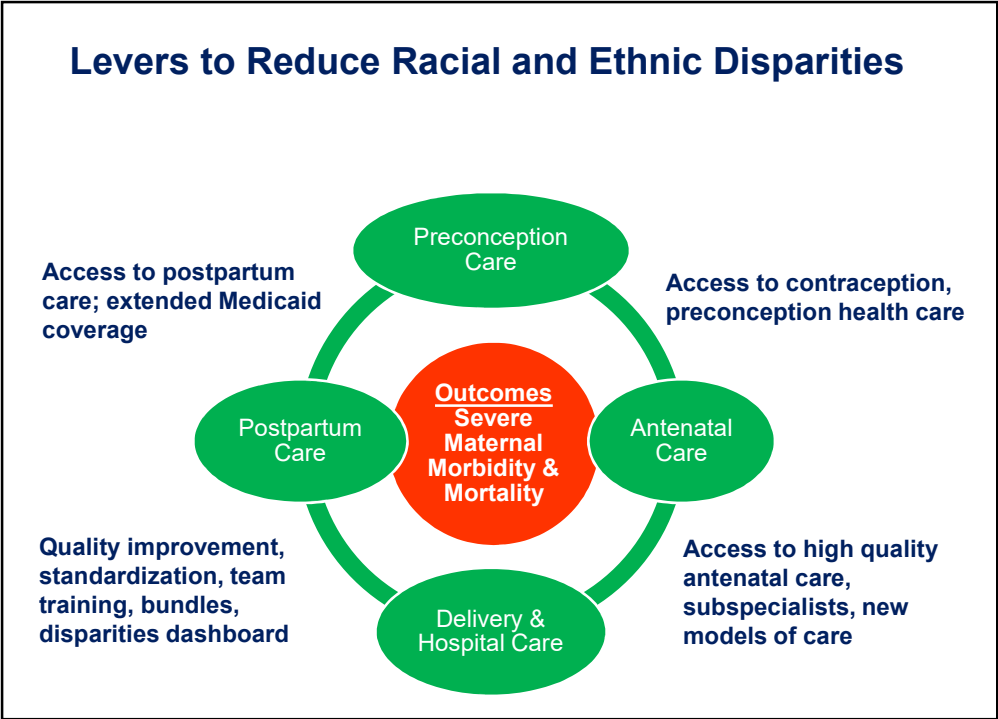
Levers to Reduce Racial and Ethnic Disparities

Preconception Care

Access to postpartum care; extended Medicaid coverage

Access to contraception, preconception health care

Postpartum Care

Outcomes
Severe Maternal Morbidity & Mortality

Antenatal Care

Quality improvement, standardization, team training, bundles, disparities dashboard

Delivery & Hospital Care

Access to high quality antenatal care, subspecialists, new models of care